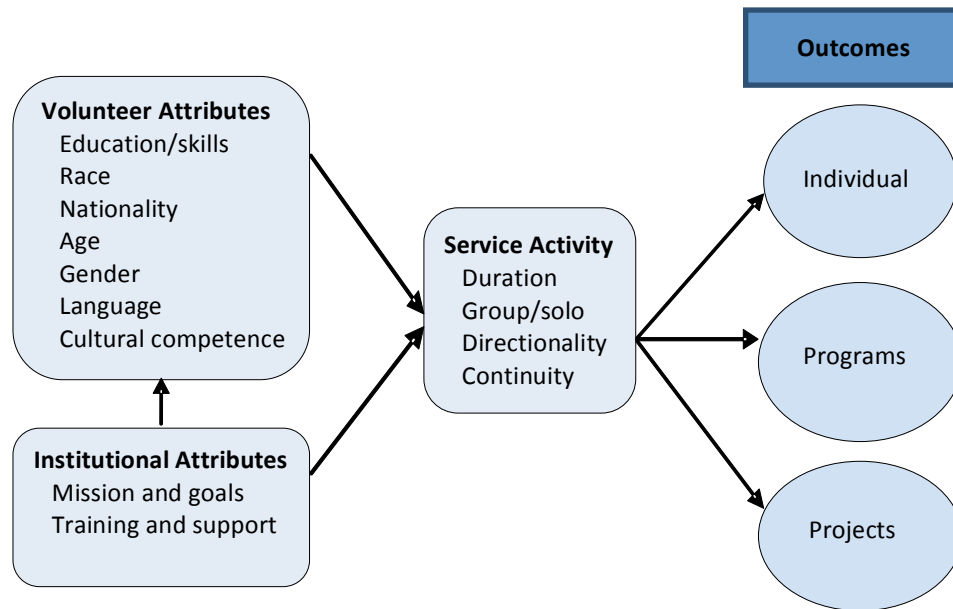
Outcomes

Volunteer Attributes
Education/skills
Race
Nationality
Age
Gender
Language
Cultural competence

Institutional Attributes
Mission and goals
Training and support

Service Activity
Duration
Group/solo
Directionality
Continuity

Individual

Programs

Projects